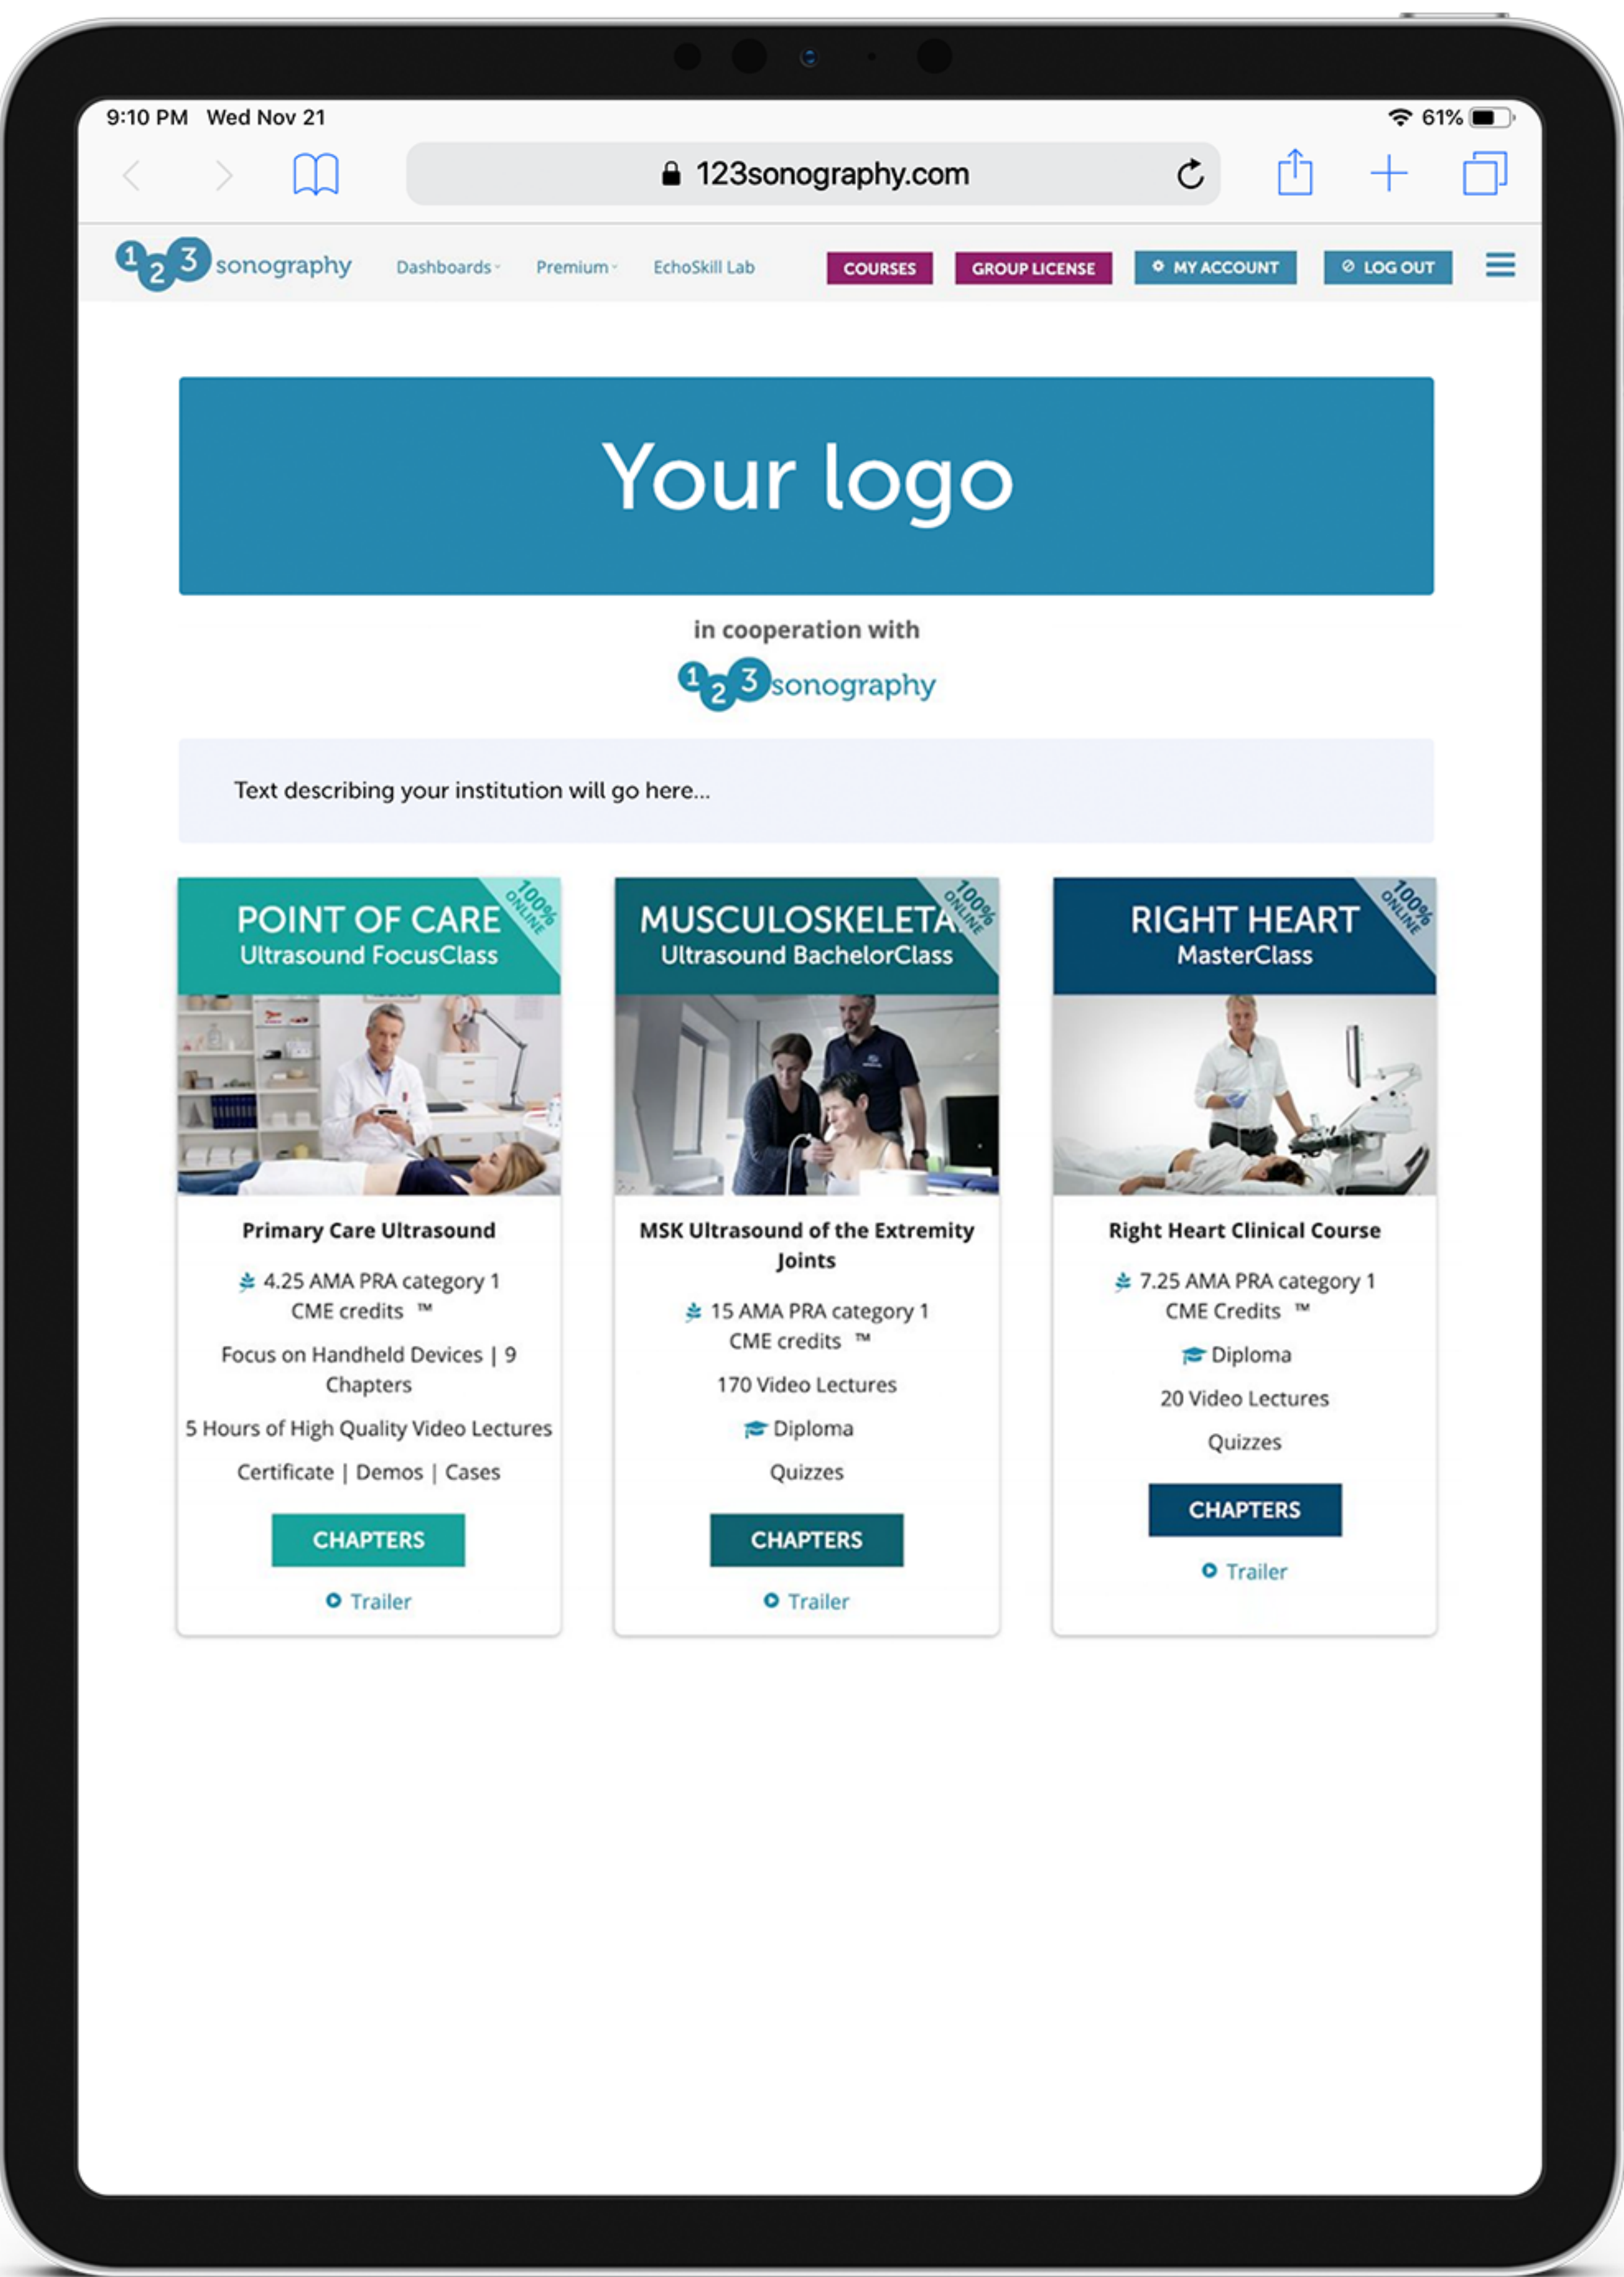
9:10 PM Wed Nov 21

61%

123sonography.com

123 sonography Dashboards Premium EchoSkill Lab COURSES GROUP LICENSE MY ACCOUNT LOG OUT

Your logo

in cooperation with

123 sonography

Text describing your institution will go here...

POINT OF CARE
Ultrasound FocusClass
100% ONLINE

Primary Care Ultrasound

4.25 AMA PRA category 1 CME credits ™

Focus on Handheld Devices | 9 Chapters

5 Hours of High Quality Video Lectures

Certificate | Demos | Cases

CHAPTERS

Trailer

MUSCULOSKELETA
Ultrasound BachelorClass
100% ONLINE

MSK Ultrasound of the Extremity Joints

15 AMA PRA category 1 CME credits ™

170 Video Lectures

Diploma

Quizzes

CHAPTERS

Trailer

RIGHT HEART
MasterClass
100% ONLINE

Right Heart Clinical Course

7.25 AMA PRA category 1 CME Credits ™

Diploma

20 Video Lectures

Quizzes

CHAPTERS

Trailer